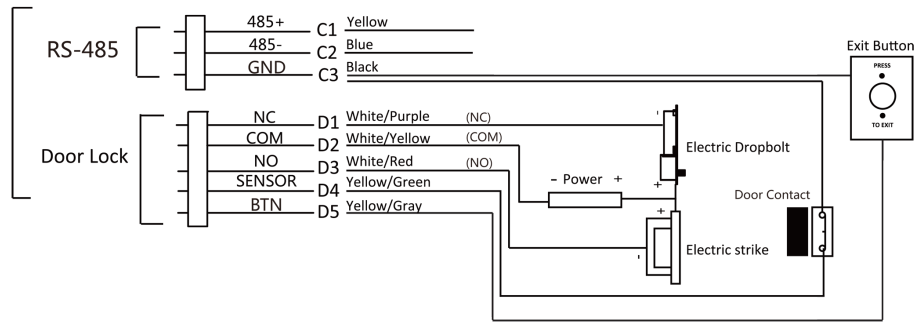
RS-485
485+
C1
Yellow
485-
C2
Blue
GND
C3
Black
Exit Button
PRESS
TO EXIT
Door Lock
NC
D1
White/Purple
(NC)
COM
D2
White/Yellow
(COM)
NO
D3
White/Red
(NO)
SENSOR
D4
Yellow/Green
BTN
D5
Yellow/Gray
Electric Dropbolt
- Power +
+
Door Contact
+
Electric strike
-
-